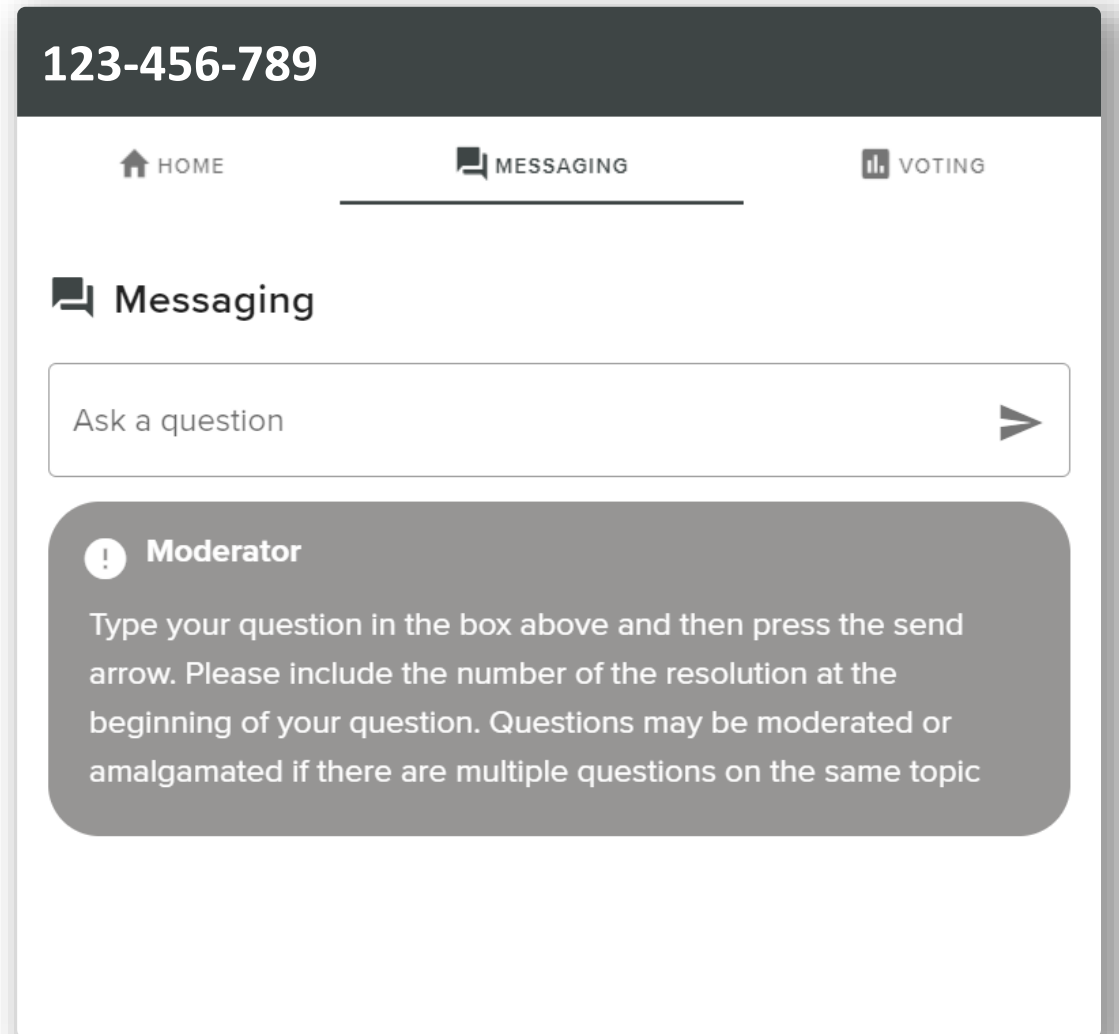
123-456-789

HOME MESSAGING VOTING

Messaging

Ask a question

Moderator

Type your question in the box above and then press the send arrow. Please include the number of the resolution at the beginning of your question. Questions may be moderated or amalgamated if there are multiple questions on the same topic